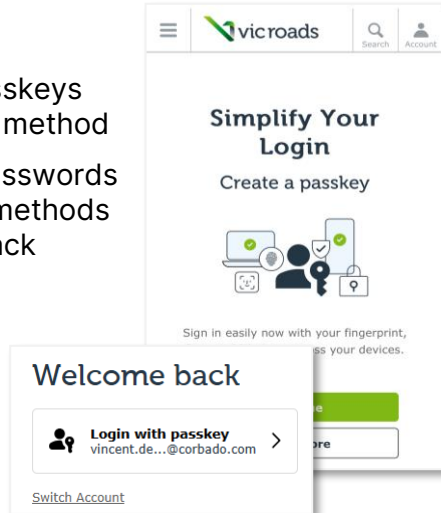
skeys
method

sswords
methods
ck

vicroads
Search
Account

Simplify Your Login

Create a passkey

Sign in easily now with your fingerprint, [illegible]ss your devices.

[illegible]e

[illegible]re

Welcome back

Login with passkey
vincent.de...@corbado.com

Switch Account